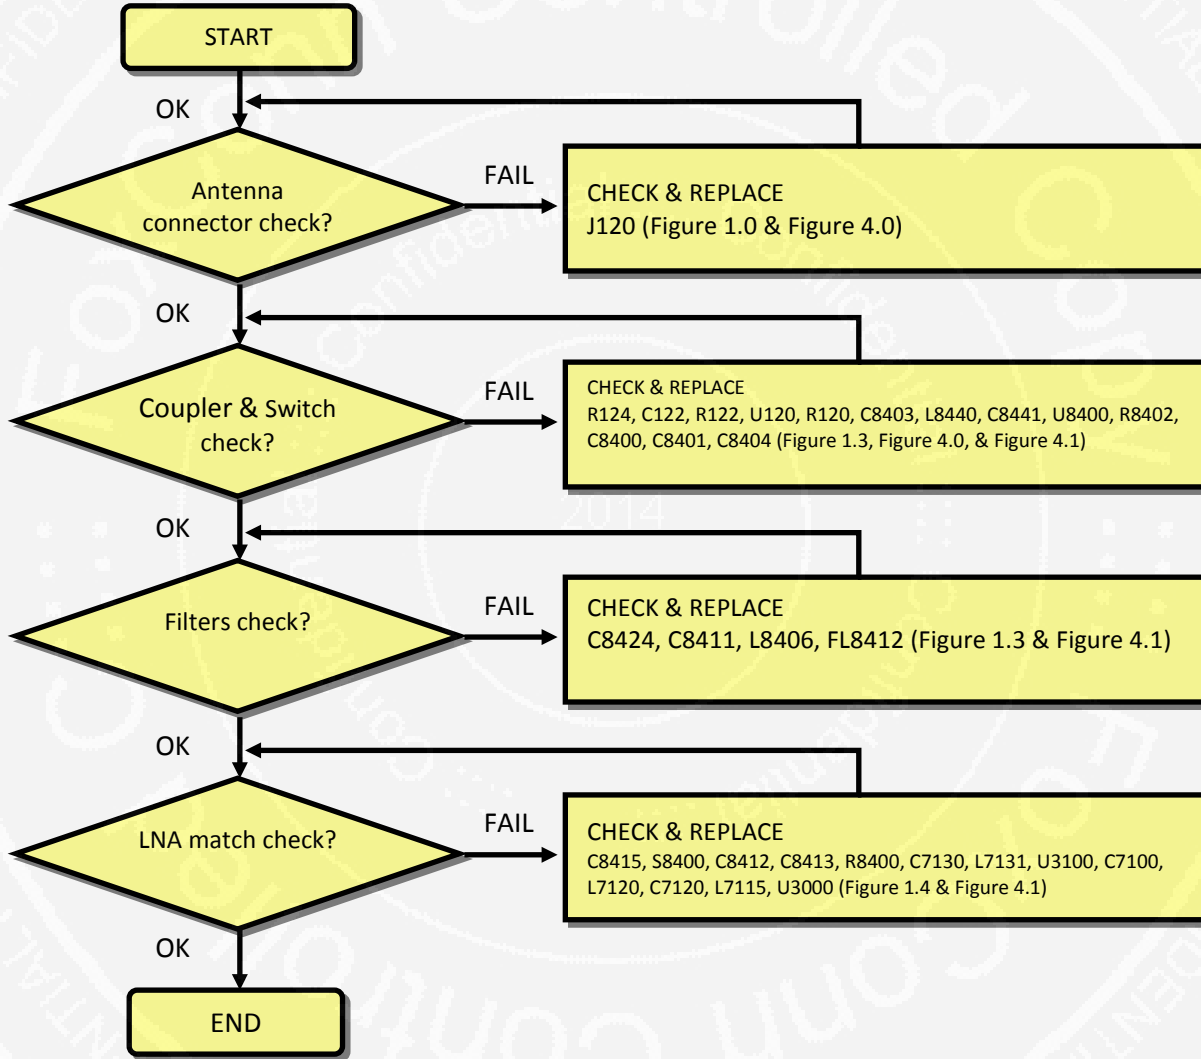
START

OK

Antenna connector check?

FAIL

CHECK & REPLACE
J120 (Figure 1.0 & Figure 4.0)

OK

Coupler & Switch check?

FAIL

CHECK & REPLACE
R124, C122, R122, U120, R120, C8403, L8440, C8441, U8400, R8402, C8400, C8401, C8404 (Figure 1.3, Figure 4.0, & Figure 4.1)

OK

Filters check?

FAIL

CHECK & REPLACE
C8424, C8411, L8406, FL8412 (Figure 1.3 & Figure 4.1)

OK

LNA match check?

FAIL

CHECK & REPLACE
C8415, S8400, C8412, C8413, R8400, C7130, L7131, U3100, C7100, L7120, C7120, L7115, U3000 (Figure 1.4 & Figure 4.1)

OK

END